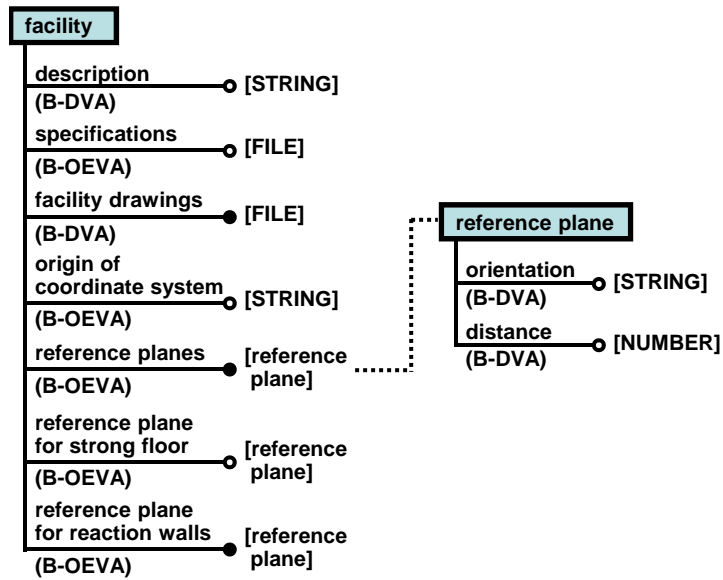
facility

description
(B-DVA)
[STRING]

specifications
(B-OEVA)
[FILE]

facility drawings
(B-DVA)
[FILE]

origin of coordinate system
(B-OEVA)
[STRING]

reference planes
(B-OEVA)
[reference plane]

reference plane for strong floor
(B-OEVA)
[reference plane]

reference plane for reaction walls
(B-OEVA)
[reference plane]

reference plane

orientation
(B-DVA)
[STRING]

distance
(B-DVA)
[NUMBER]